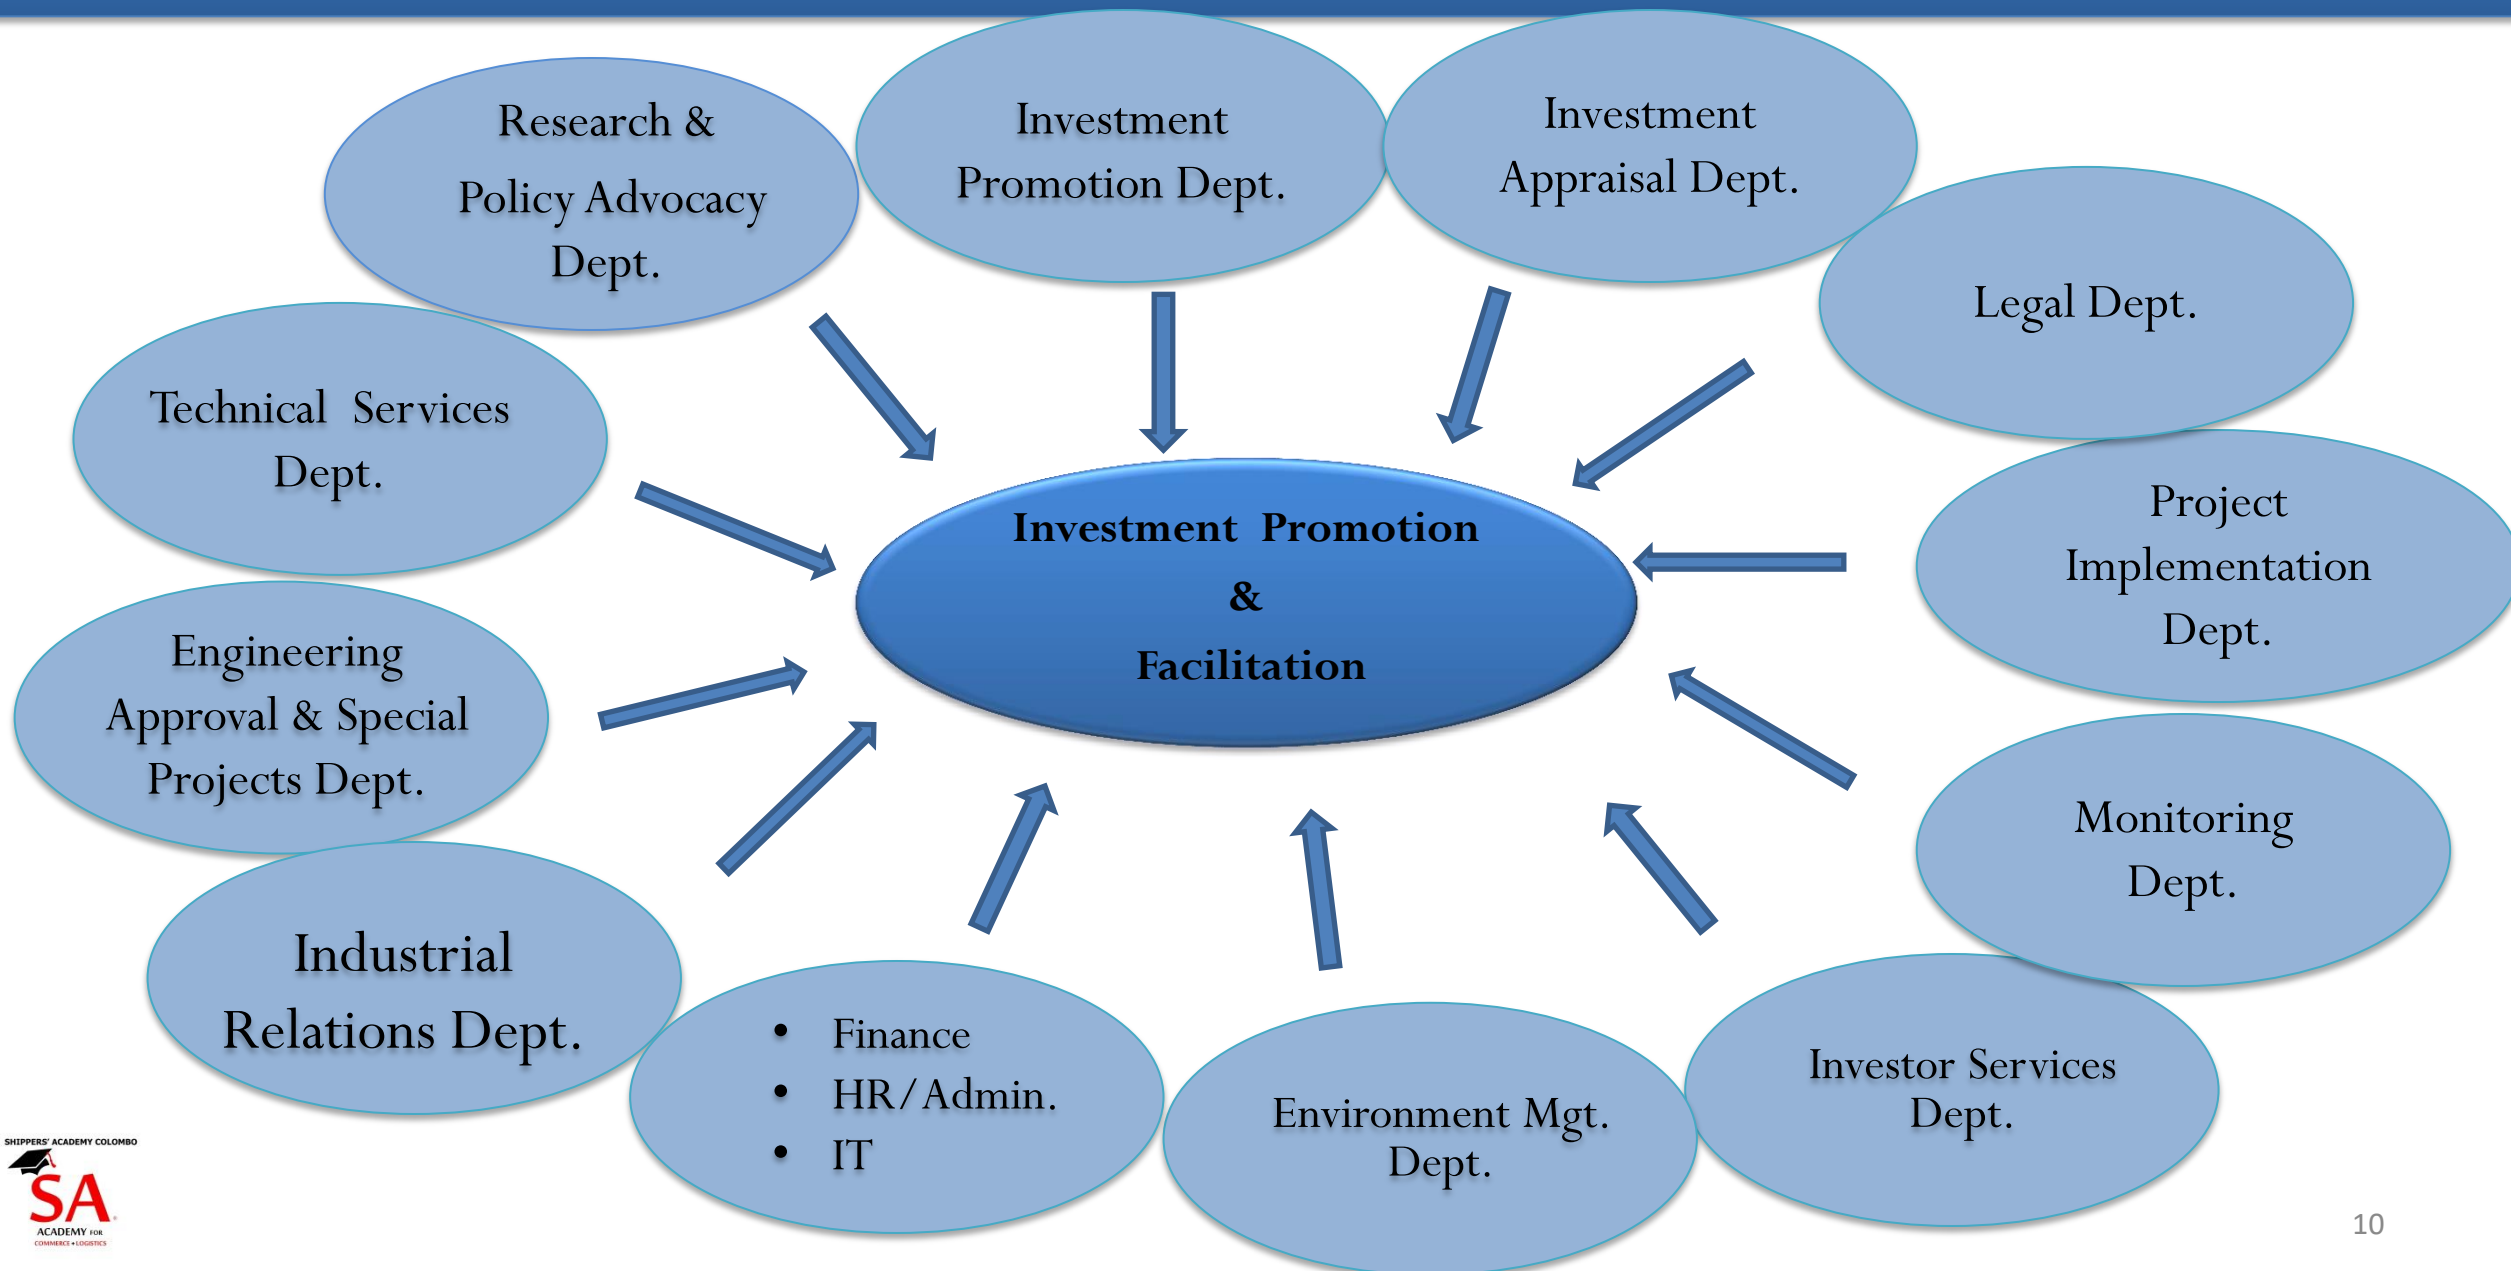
Research & Policy Advocacy Dept.

Investment Promotion Dept.

Investment Appraisal Dept.

Legal Dept.

Technical Services Dept.

Investment Promotion & Facilitation

Project Implementation Dept.

Engineering Approval & Special Projects Dept.

Monitoring Dept.

Industrial Relations Dept.

- Finance
- HR/Admin.
- IT

Environment Mgt. Dept.

Investor Services Dept.

SHIPPERS' ACADEMY COLOMBO
SA
ACADEMY FOR COMMERCE • LOGISTICS

10